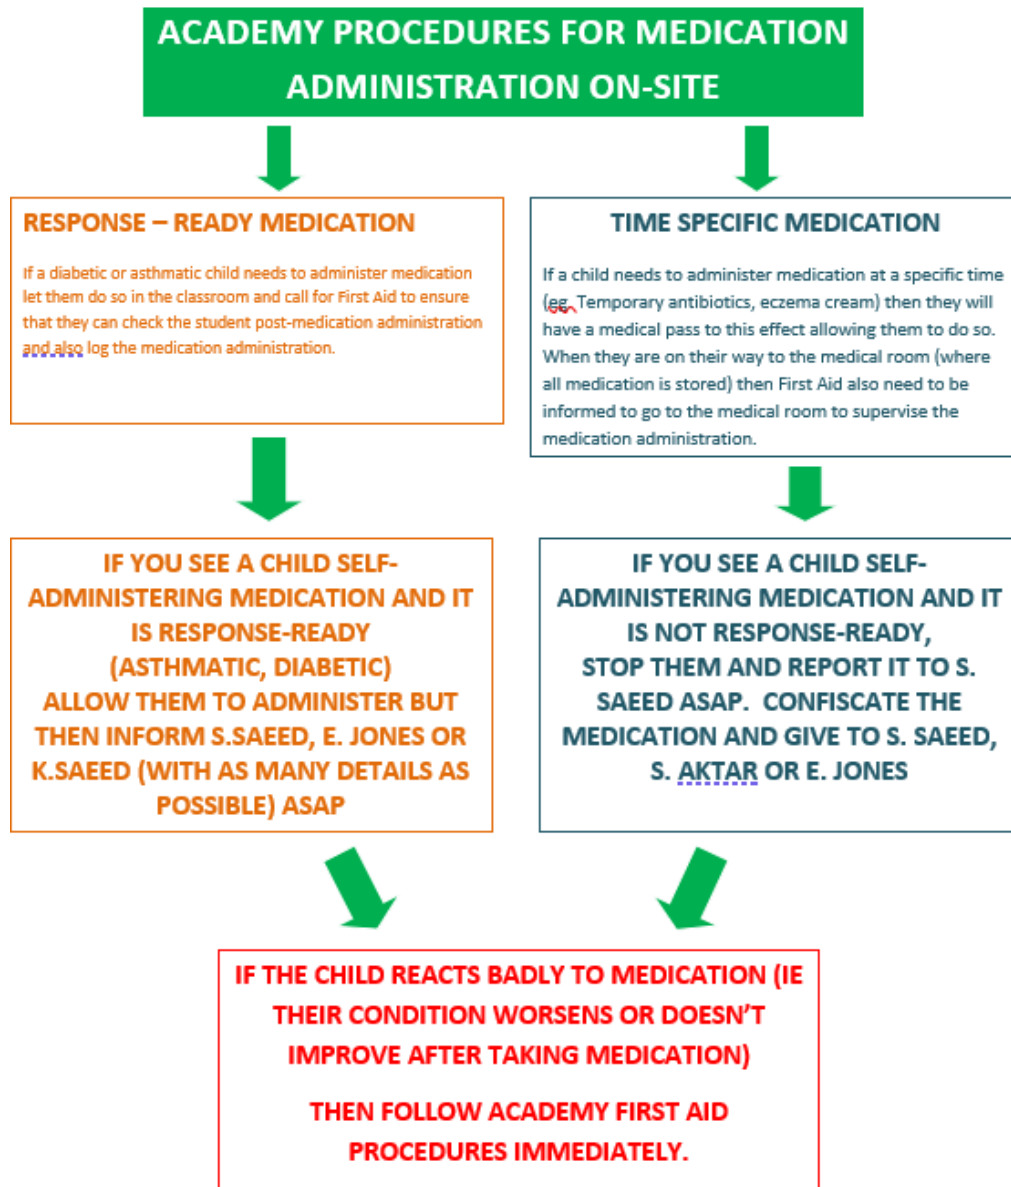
ACADEMY PROCEDURES FOR MEDICATION ADMINISTRATION ON-SITE

RESPONSE – READY MEDICATION

If a diabetic or asthmatic child needs to administer medication let them do so in the classroom and call for First Aid to ensure that they can check the student post-medication administration and also log the medication administration.

TIME SPECIFIC MEDICATION

If a child needs to administer medication at a specific time (eg. Temporary antibiotics, eczema cream) then they will have a medical pass to this effect allowing them to do so. When they are on their way to the medical room (where all medication is stored) then First Aid also need to be informed to go to the medical room to supervise the medication administration.

IF YOU SEE A CHILD SELF-ADMINISTERING MEDICATION AND IT IS RESPONSE-READY (ASTHMATIC, DIABETIC) ALLOW THEM TO ADMINISTER BUT THEN INFORM S.SAEED, E. JONES OR K.SAEED (WITH AS MANY DETAILS AS POSSIBLE) ASAP

IF YOU SEE A CHILD SELF-ADMINISTERING MEDICATION AND IT IS NOT RESPONSE-READY, STOP THEM AND REPORT IT TO S. SAEED ASAP. CONFISCATE THE MEDICATION AND GIVE TO S. SAEED, S. AKTAR OR E. JONES

IF THE CHILD REACTS BADLY TO MEDICATION (IE THEIR CONDITION WORSENS OR DOESN'T IMPROVE AFTER TAKING MEDICATION)

THEN FOLLOW ACADEMY FIRST AID PROCEDURES IMMEDIATELY.